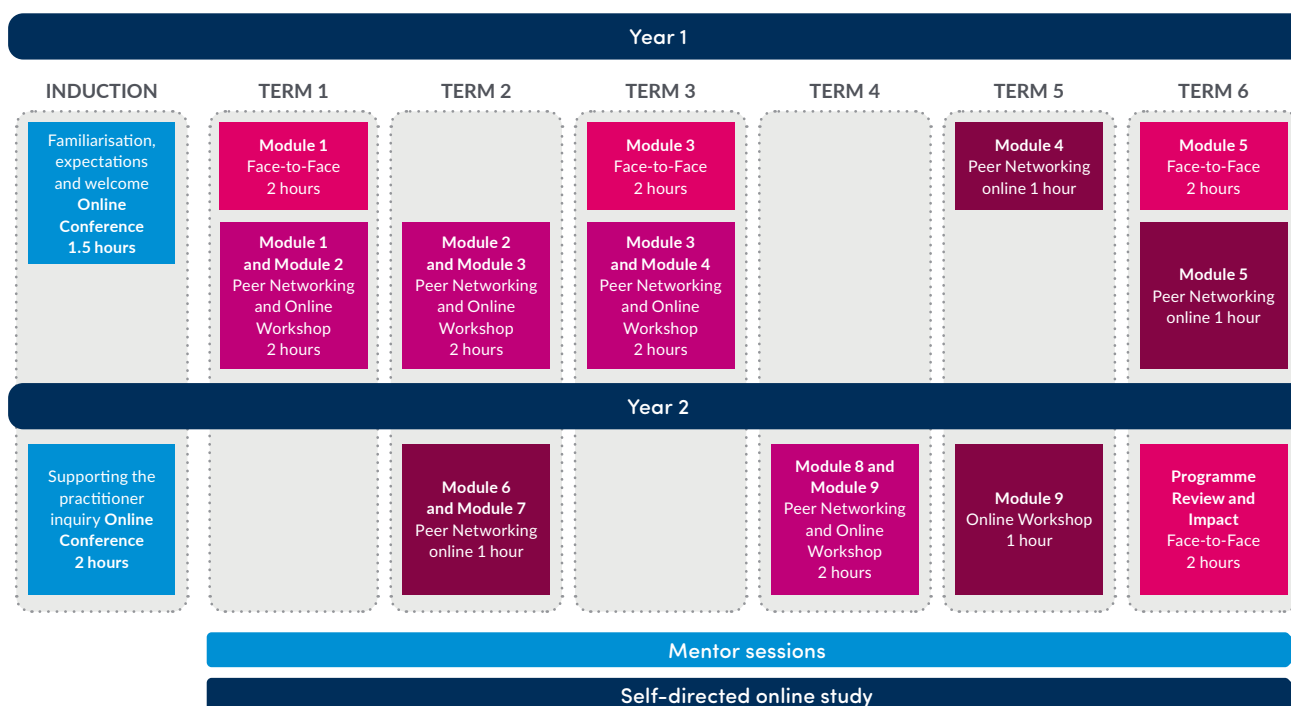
Year 1

| INDUCTION | TERM 1 | TERM 2 | TERM 3 | TERM 4 | TERM 5 | TERM 6 |
|---|---|---|---|---|---|---|
| Familiarisation, expectations and welcome Online Conference 1.5 hours | Module 1 Face-to-Face 2 hours | | Module 3 Face-to-Face 2 hours | | Module 4 Peer Networking online 1 hour | Module 5 Face-to-Face 2 hours |
| | Module 1 and Module 2 Peer Networking and Online Workshop 2 hours | Module 2 and Module 3 Peer Networking and Online Workshop 2 hours | Module 3 and Module 4 Peer Networking and Online Workshop 2 hours | | | Module 5 Peer Networking online 1 hour |

Year 2

| | | | | | | |
|---|---|---|---|---|---|---|
| Supporting the practitioner inquiry Online Conference 2 hours | | Module 6 and Module 7 Peer Networking online 1 hour | | Module 8 and Module 9 Peer Networking and Online Workshop 2 hours | Module 9 Online Workshop 1 hour | Programme Review and Impact Face-to-Face 2 hours |

Mentor sessions

Self-directed online study